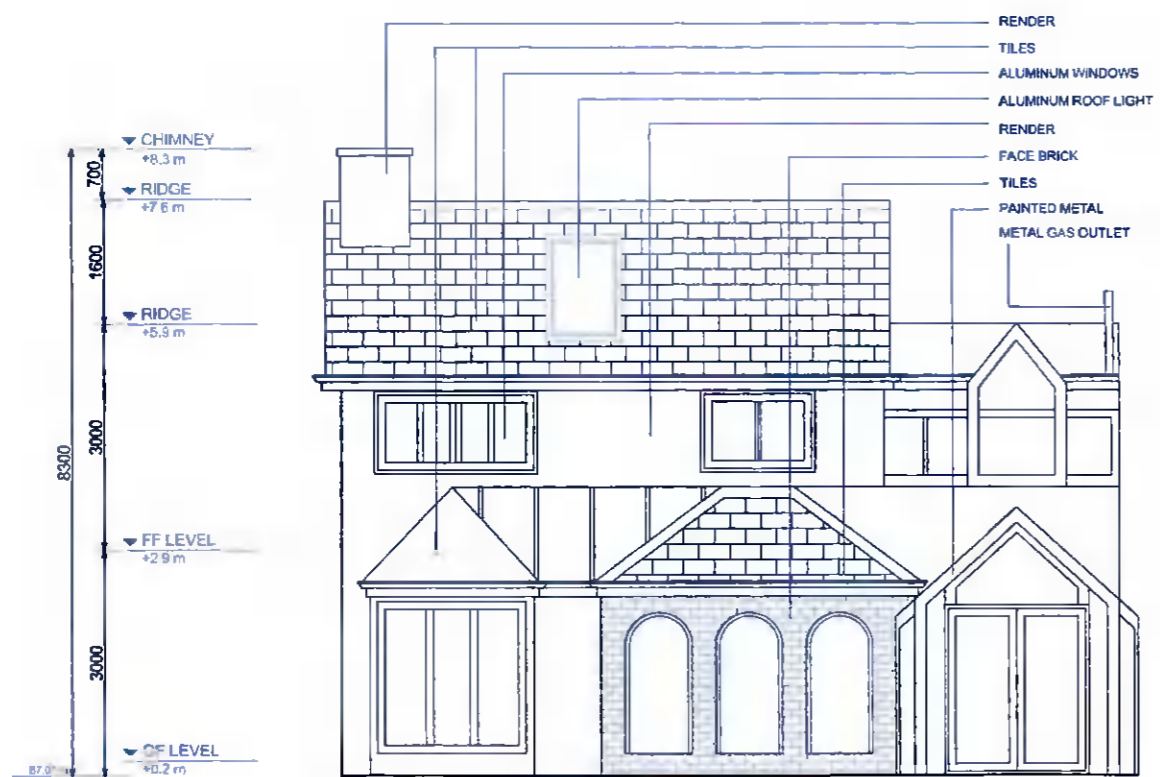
RENDER
TILES
ALUMINUM WINDOWS
ALUMINUM ROOF LIGHT
RENDER
FACE BRICK
TILES
PAINTED METAL
METAL GAS OUTLET

CHIMNEY
+8.3 m
RIDGE
+7.6 m
RIDGE
+5.9 m
FF LEVEL
+2.9 m
GF LEVEL
+0.2 m

700
1600
3000
3000
8300
87.0